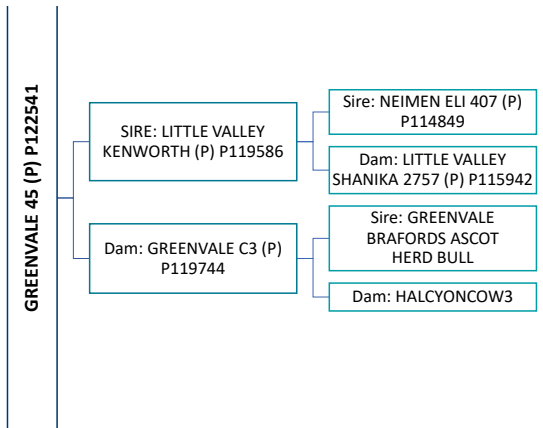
GREENVALE 45 (P) P122541

SIRE: LITTLE VALLEY KENWORTH (P) P119586

Sire: NEIMEN ELI 407 (P) P114849

Dam: LITTLE VALLEY SHANIKA 2757 (P) P115942

Dam: GREENVALE C3 (P) P119744

Sire: GREENVALE BRAFORDS ASCOT HERD BULL

Dam: HALCYONCOW3